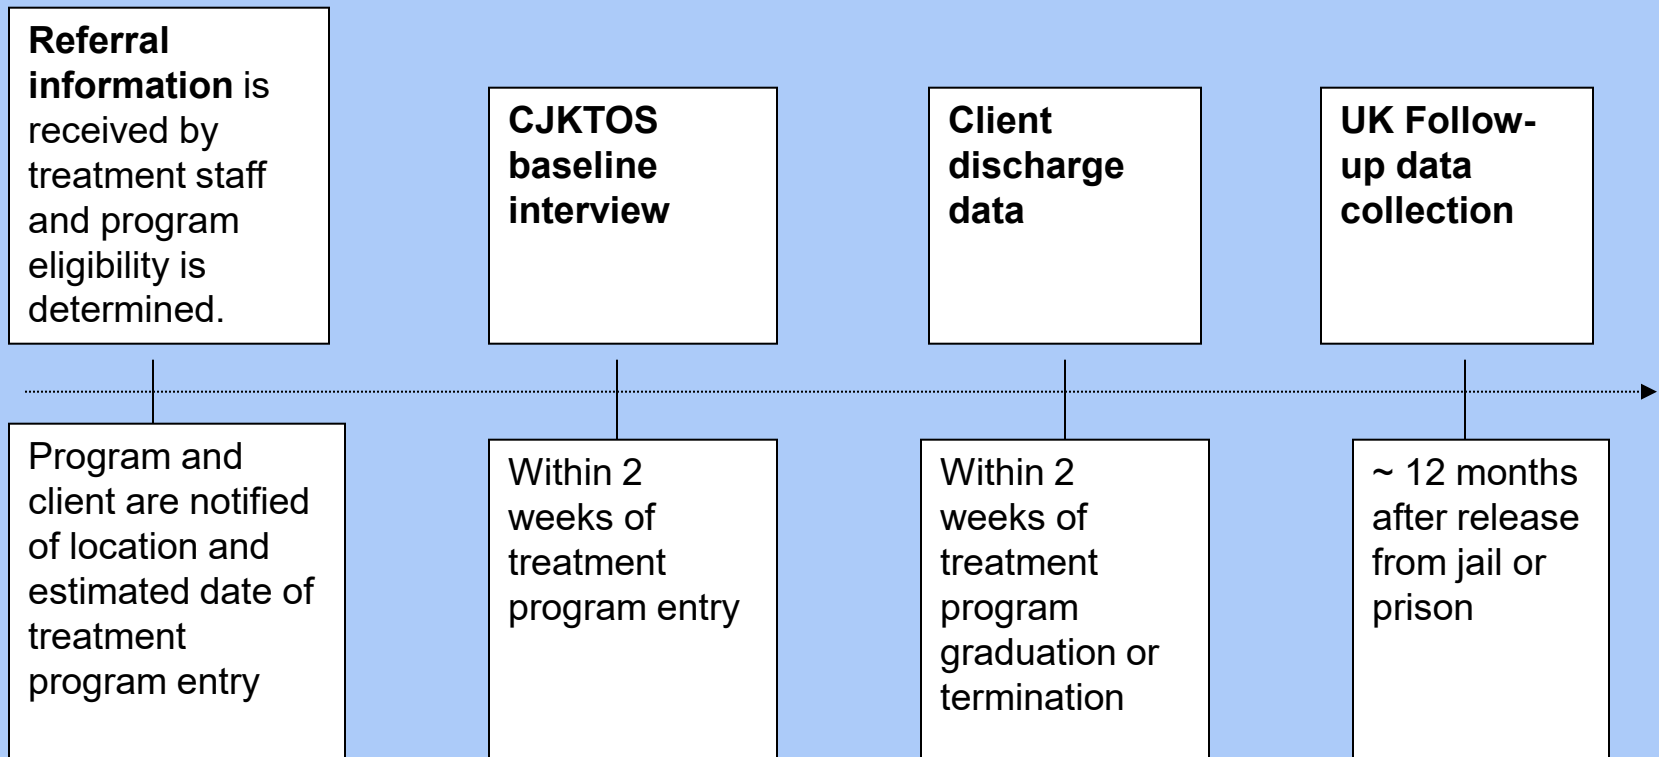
**Referral information** is received by treatment staff and program eligibility is determined.

Program and client are notified of location and estimated date of treatment program entry

**CJKTOS baseline interview**

Within 2 weeks of treatment program entry

**Client discharge data**

Within 2 weeks of treatment program graduation or termination

**UK Follow-up data collection**

~ 12 months after release from jail or prison